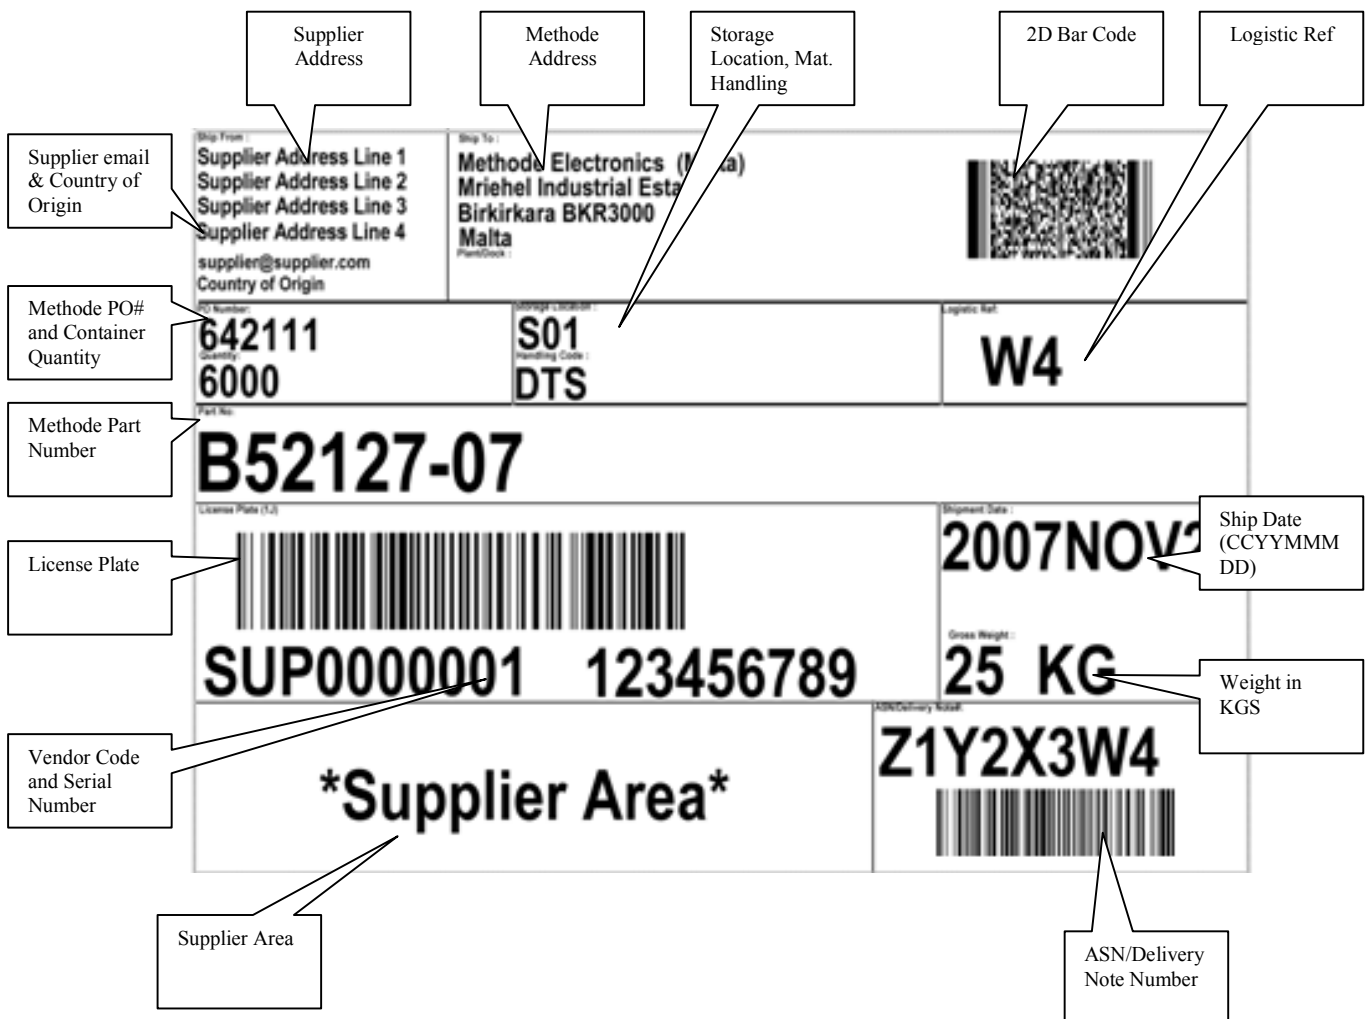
Supplier Address

Methode Address

Storage Location, Mat. Handling

2D Bar Code

Logistic Ref

Supplier email & Country of Origin

Ship From :
Supplier Address Line 1
Supplier Address Line 2
Supplier Address Line 3
Supplier Address Line 4
supplier@supplier.com
Country of Origin

Ship To :
Methode Electronics (M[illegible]a)
Mriehel Industrial Esta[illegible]
Birkirkara BKR3000
Malta
Plant/Dock :

Methode PO# and Container Quantity

PO Number:
642111
Quantity:
6000

Storage Location :
S01
Handling Code :
DTS

Logistic Ref:
W4

Methode Part Number

Part No:
B52127-07

License Plate

License Plate (1J)
SUP0000001 123456789

Shipment Date :
2007NOV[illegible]

Ship Date (CCYYMMMDD)

Gross Weight :
25 KG

Weight in KGS

Vendor Code and Serial Number

*Supplier Area*

ASN/Delivery Note#:
Z1Y2X3W4

Supplier Area

ASN/Delivery Note Number